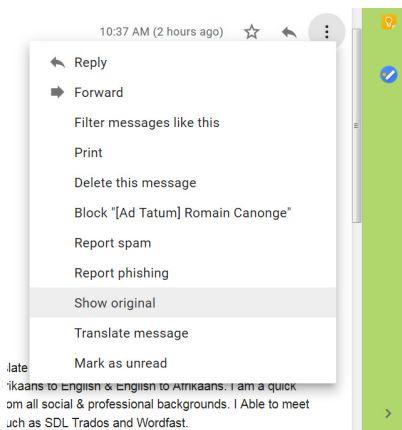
10:37 AM (2 hours ago)

Reply
Forward
Filter messages like this
Print
Delete this message
Block "[Ad Tatum] Romain Canonge"
Report spam
Report phishing
Show original
Translate message
Mark as unread

late
rikaans to English & English to Afrikaans. I am a quick
om all social & professional backgrounds. I Able to meet
uch as SDL Trados and Wordfast.